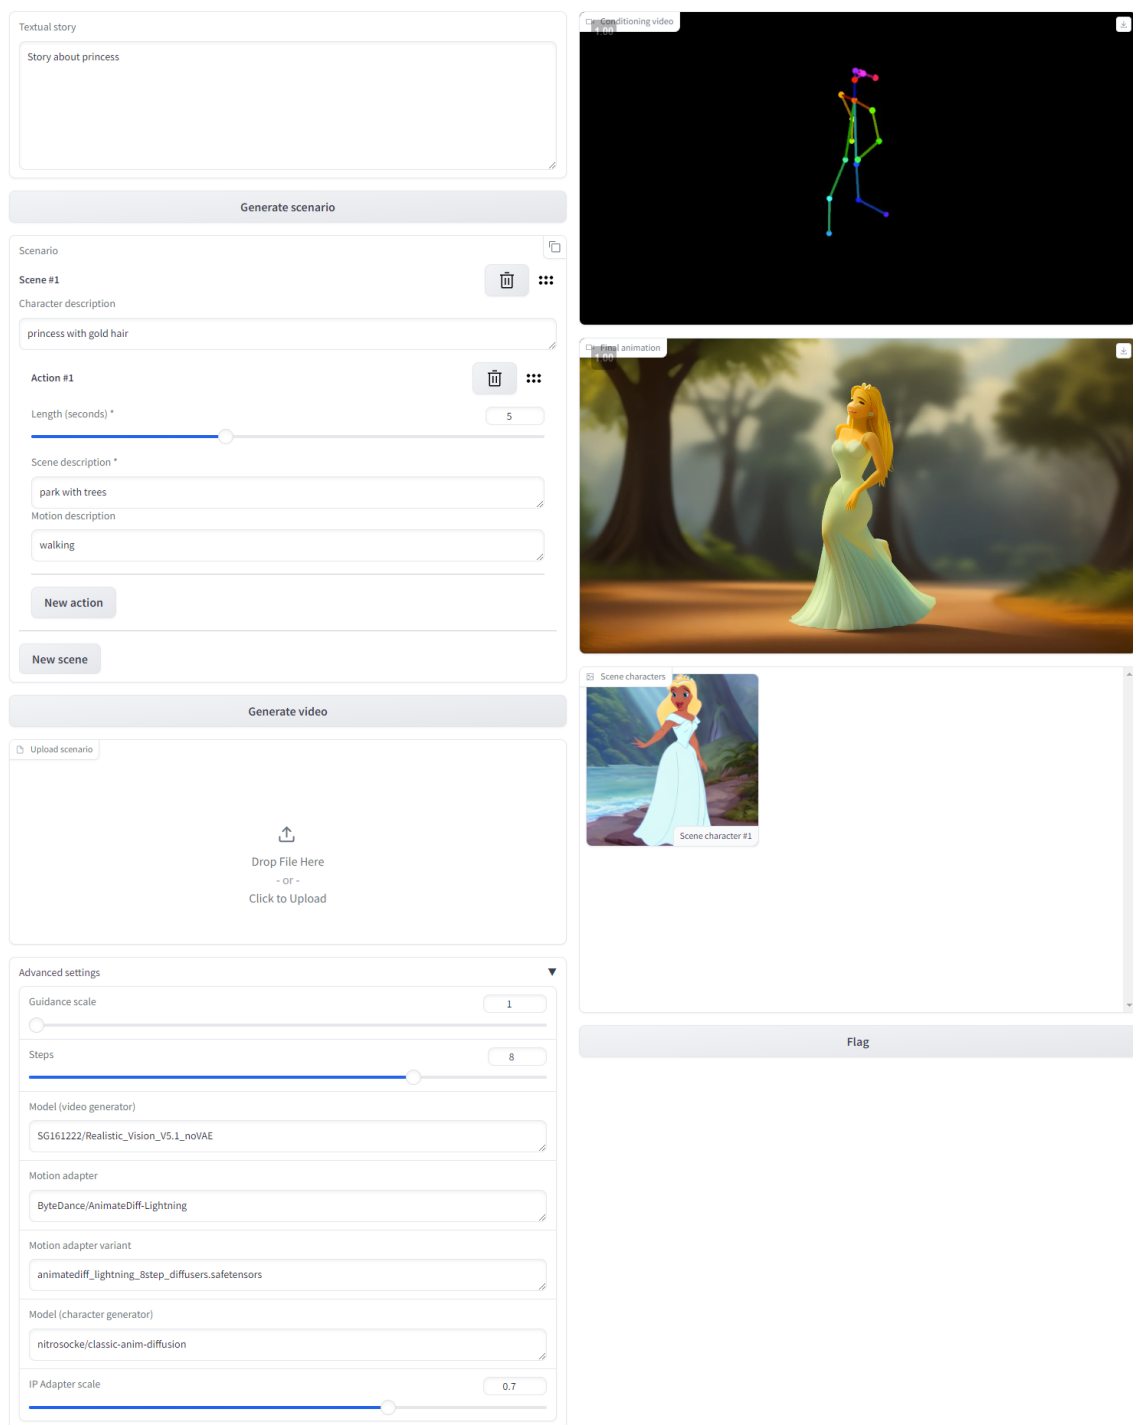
Textual story

Story about princess

Generate scenario

Scenario

Scene #1

Character description

princess with gold hair

Action #1

Length (seconds) *

5

Scene description *

park with trees

Motion description

walking

New action

New scene

Generate video

Upload scenario

Drop File Here
- or -
Click to Upload

Advanced settings

Guidance scale

1

Steps

8

Model (video generator)

SG161222/Realistic_Vision_V5.1_noVAE

Motion adapter

ByteDance/AnimateDiff-Lightning

Motion adapter variant

animatediff_lightning_8step_diffusers.safetensors

Model (character generator)

nitrosocke/classic-anim-diffusion

IP Adapter scale

0.7

Conditioning video

1.00

Final animation

1.00

Scene characters

Scene character #1

Flag